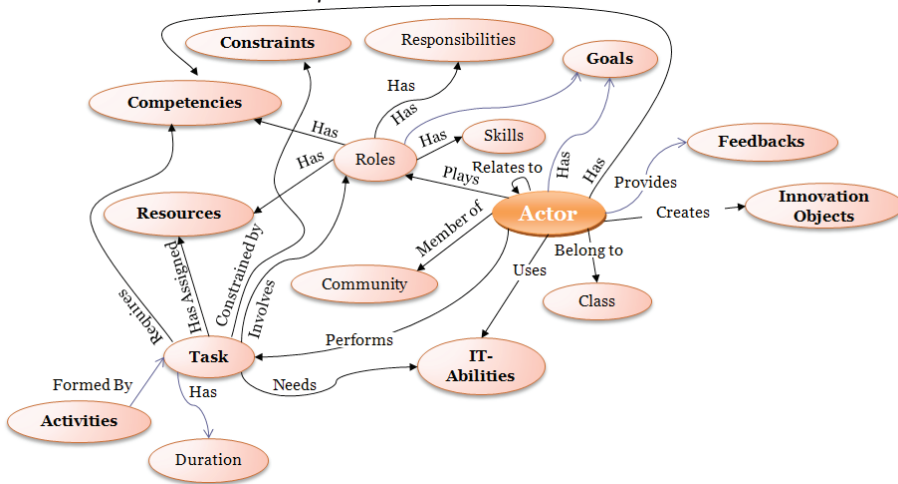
Constraints
Responsibilities
Goals
Competencies
Has
Has
Has
Has
Skills
Feedbacks
Has
Roles
Relates to
Has
Has
Plays
Provides
Resources
Actor
Creates
Innovation Objects
Member of
Constrained by
Belong to
Has Assigned
Involves
Uses
Community
Class
Requires
Performs
Task
IT-Abilities
Formed By
Has
Needs
Activities
Duration